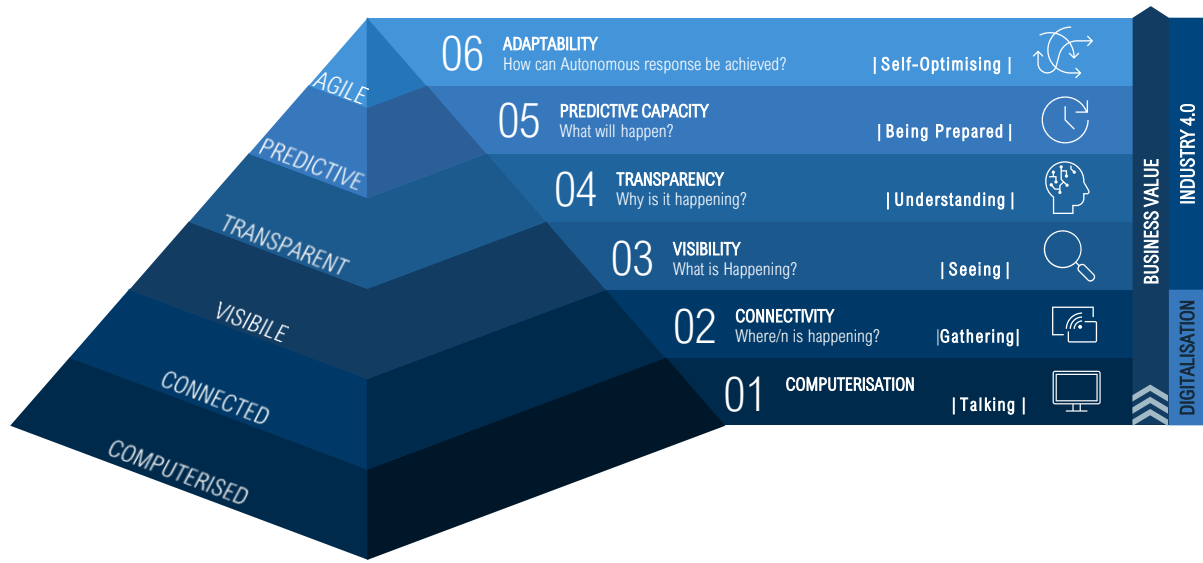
AGILE
PREDICTIVE
TRANSPARENT
VISIBILE
CONNECTED
COMPUTERISED

06 ADAPTABILITY
How can Autonomous response be achieved?
| Self-Optimising |

05 PREDICTIVE CAPACITY
What will happen?
| Being Prepared |

04 TRANSPARENCY
Why is it happening?
| Understanding |

03 VISIBILITY
What is Happening?
| Seeing |

02 CONNECTIVITY
Where/n is happening?
|Gathering|

01 COMPUTERISATION
| Talking |

BUSINESS VALUE
INDUSTRY 4.0
DIGITALISATION